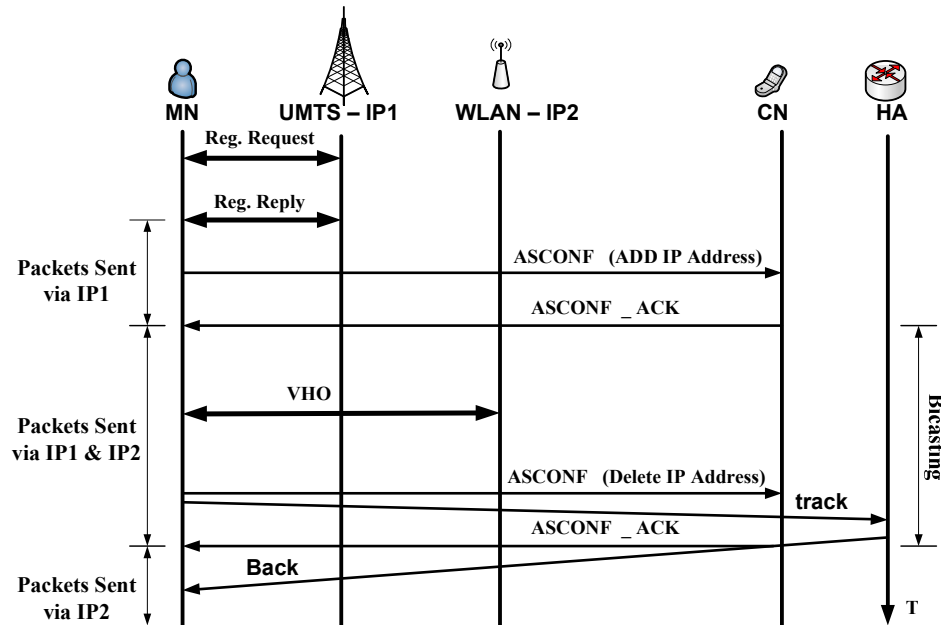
MN UMTS – IP1 WLAN – IP2 CN HA

Reg. Request

Reg. Reply

Packets Sent via IP1

ASCONF (ADD IP Address)

ASCONF _ ACK

Packets Sent via IP1 & IP2

VHO

Bicasting

ASCONF (Delete IP Address)

track

ASCONF _ ACK

Back

Packets Sent via IP2

T